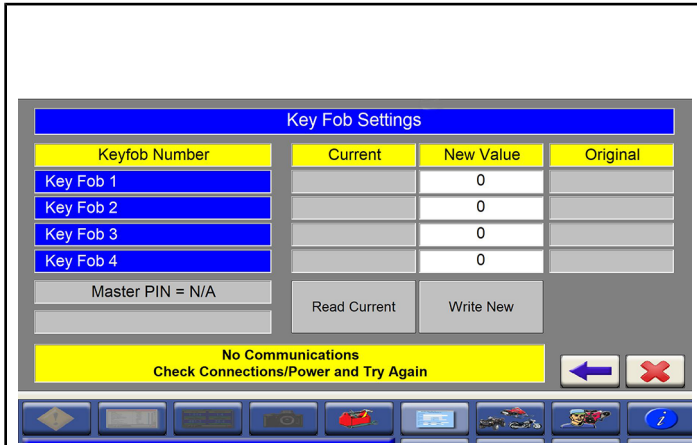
Key Fob Settings

| Keyfob Number | Current | New Value | Original |
|---|---|---|---|
| Key Fob 1 | | 0 | |
| Key Fob 2 | | 0 | |
| Key Fob 3 | | 0 | |
| Key Fob 4 | | 0 | |

Master PIN = N/A

Read Current

Write New

No Communications
Check Connections/Power and Try Again

i